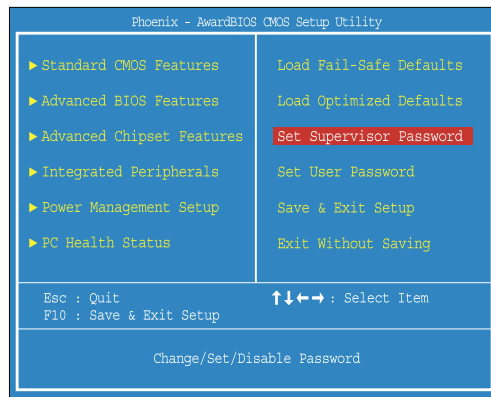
Phoenix - AwardBIOS CMOS Setup Utility

▶ Standard CMOS Features

▶ Advanced BIOS Features

▶ Advanced Chipset Features

▶ Integrated Peripherals

▶ Power Management Setup

▶ PC Health Status

Load Fail-Safe Defaults

Load Optimized Defaults

Set Supervisor Password

Set User Password

Save & Exit Setup

Exit Without Saving

Esc : Quit
F10 : Save & Exit Setup

↑↓←→ : Select Item

Change/Set/Disable Password